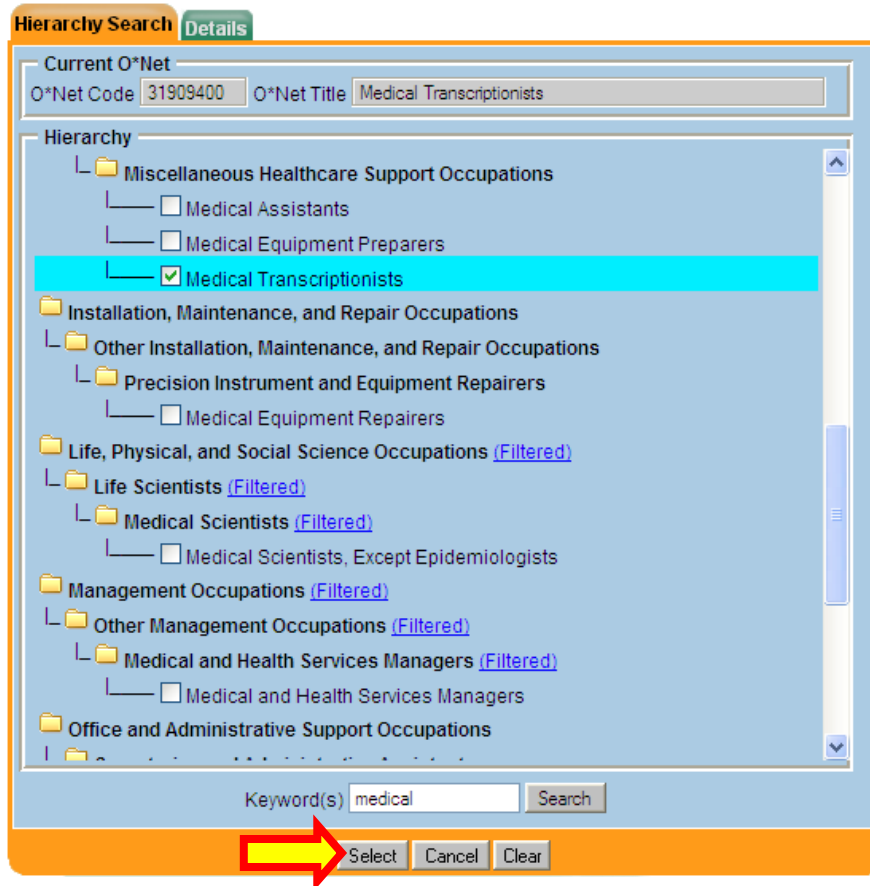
Hierarchy Search Details

Current O*Net
O*Net Code 31909400 O*Net Title Medical Transcriptionists

Hierarchy
Miscellaneous Healthcare Support Occupations
Medical Assistants
Medical Equipment Preparers
Medical Transcriptionists
Installation, Maintenance, and Repair Occupations
Other Installation, Maintenance, and Repair Occupations
Precision Instrument and Equipment Repairers
Medical Equipment Repairers
Life, Physical, and Social Science Occupations (Filtered)
Life Scientists (Filtered)
Medical Scientists (Filtered)
Medical Scientists, Except Epidemiologists
Management Occupations (Filtered)
Other Management Occupations (Filtered)
Medical and Health Services Managers (Filtered)
Medical and Health Services Managers
Office and Administrative Support Occupations
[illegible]

Keyword(s) medical Search

Select Cancel Clear